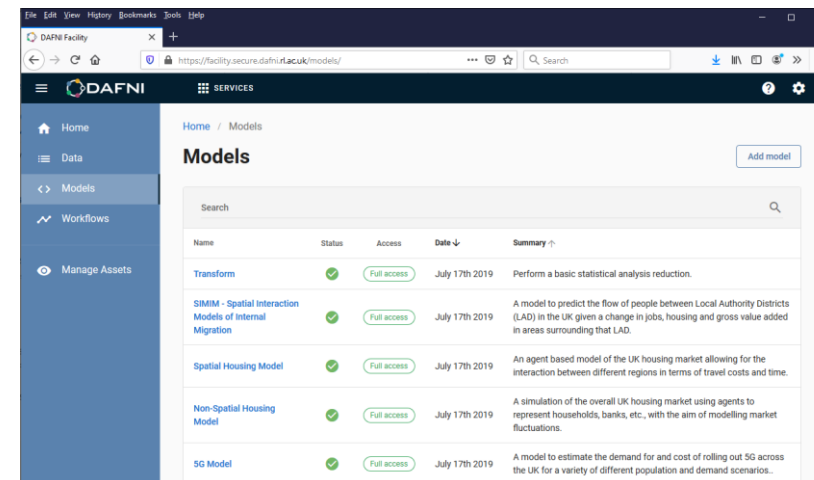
File Edit View History Bookmarks Tools Help

DAFNI Facility ×  +

https://facility.secure.dafni.rl.ac.uk/models/

Search

DAFNI

SERVICES

Home

Data

Models

Workflows

Manage Assets

Home / Models

Models

Add model

Search

| Name | Status | Access | Date ↓ | Summary ↑ |
|---|---|---|---|---|
| Transform | | Full access | July 17th 2019 | Perform a basic statistical analysis reduction. |
| SIMIM - Spatial Interaction Models of Internal Migration | | Full access | July 17th 2019 | A model to predict the flow of people between Local Authority Districts (LAD) in the UK given a change in jobs, housing and gross value added in areas surrounding that LAD. |
| Spatial Housing Model | | Full access | July 17th 2019 | An agent based model of the UK housing market allowing for the interaction between different regions in terms of travel costs and time. |
| Non-Spatial Housing Model | | Full access | July 17th 2019 | A simulation of the overall UK housing market using agents to represent households, banks, etc., with the aim of modelling market fluctuations. |
| 5G Model | | Full access | July 17th 2019 | A model to estimate the demand for and cost of rolling out 5G across the UK for a variety of different population and demand scenarios.. |